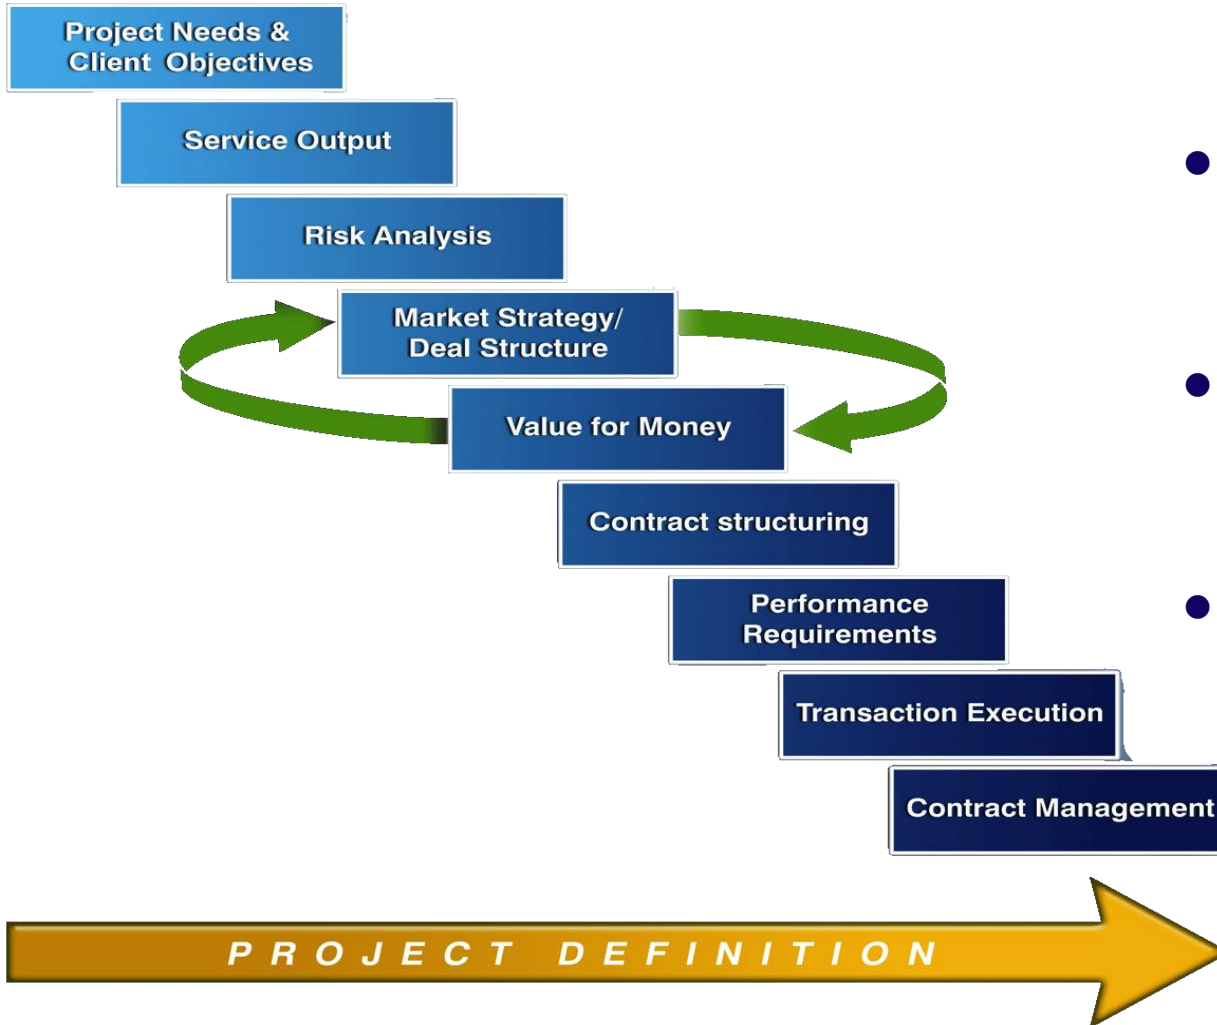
Project Needs & Client Objectives

Service Output

Risk Analysis

Market Strategy/ Deal Structure

Value for Money

Contract structuring

Performance Requirements

Transaction Execution

Contract Management

PROJECT DEFINITION